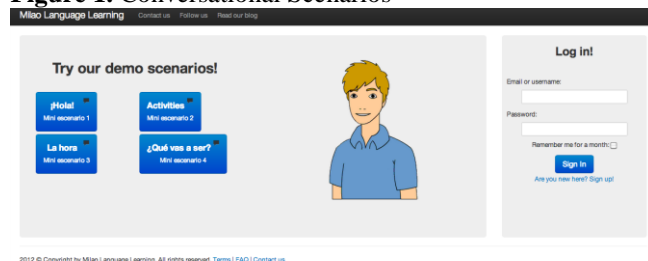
Figure 1. Conversational Scenarios

Milao Language Learning Contact us Follow us Read our blog

Try our demo scenarios!

¡Hola!
Mini escenario 1

Activities
Mini escenario 2

La hora
Mini escenario 3

¿Qué vas a ser?
Mini escenario 4

Log in!

Email or username:

Password:

Remember me for a month:

Sign in

Are you new here? Sign up!

2012 © Copyright by Milao Language Learning. All rights reserved. Terms | FAQ | Contact us